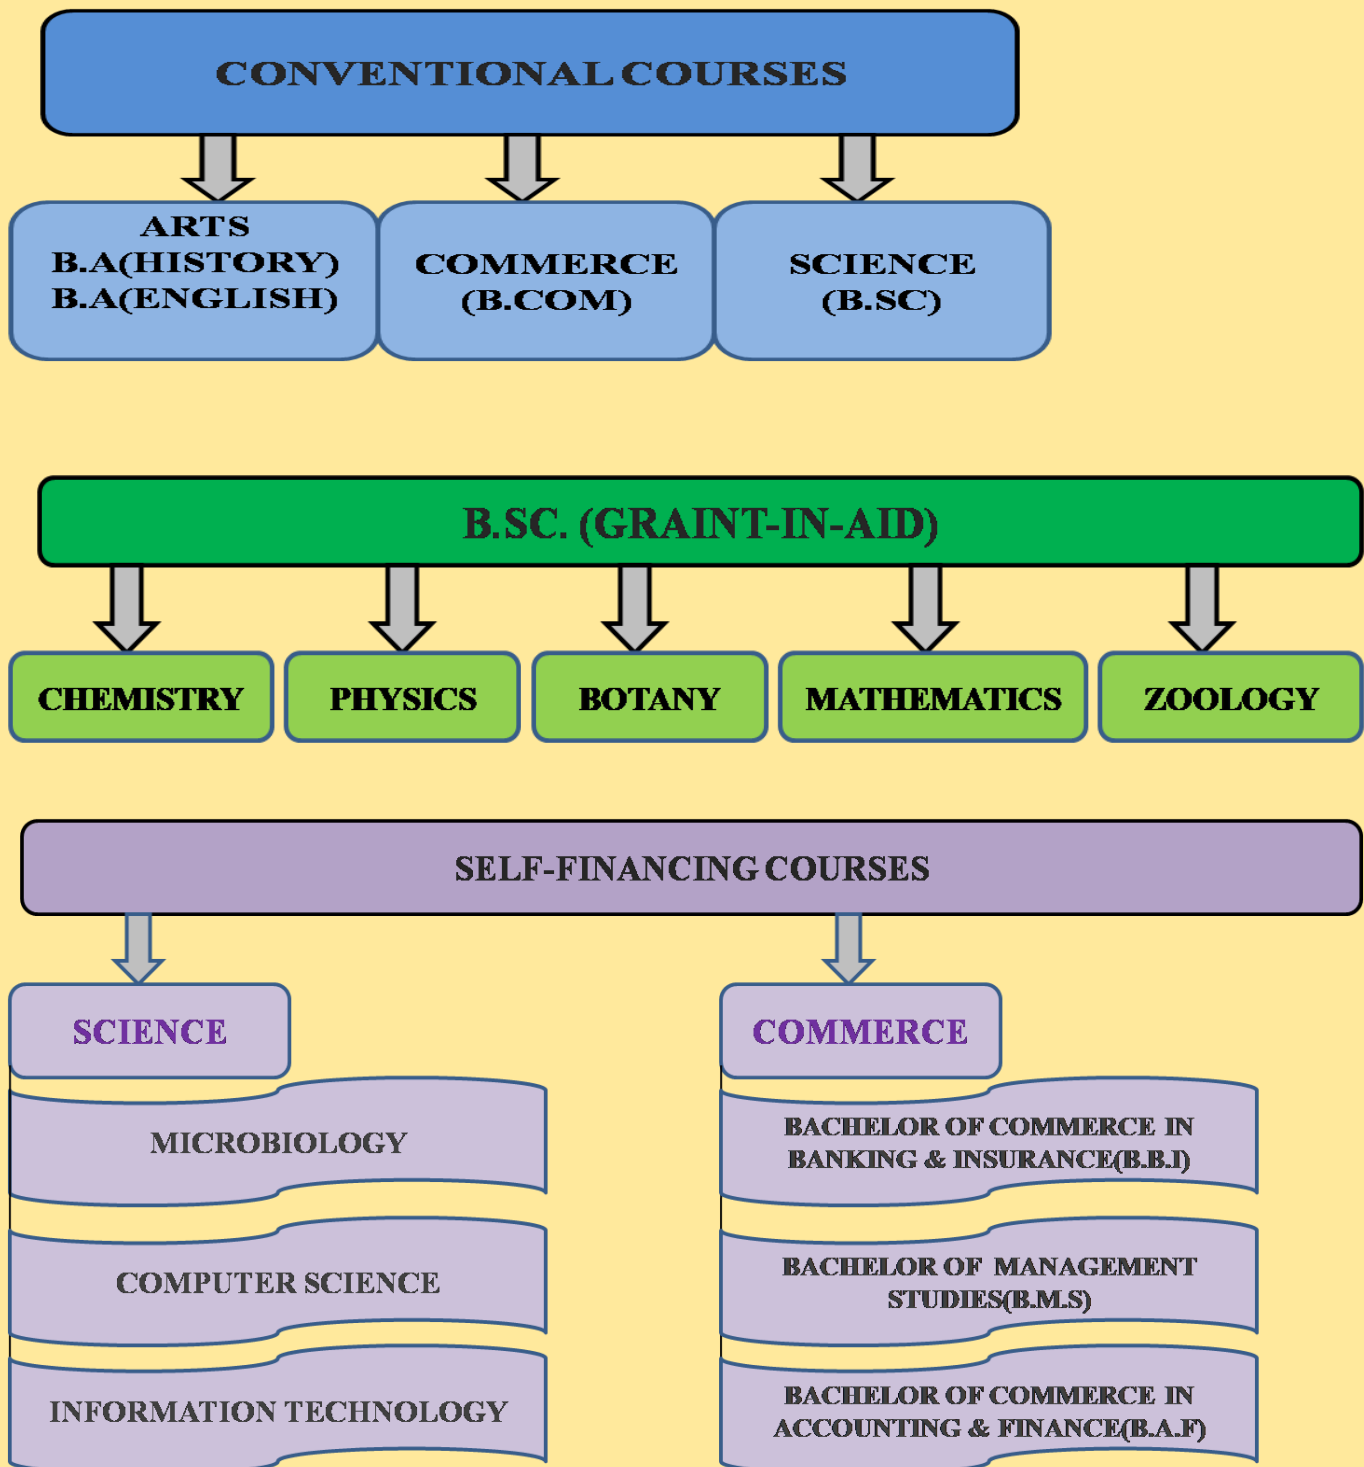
CONVENTIONAL COURSES

ARTS
B.A(HISTORY)
B.A(ENGLISH)

COMMERCE
(B.COM)

SCIENCE
(B.SC)

B.SC. (GRAINT-IN-AID)

CHEMISTRY

PHYSICS

BOTANY

MATHEMATICS

ZOOLOGY

SELF-FINANCING COURSES

SCIENCE

MICROBIOLOGY

COMPUTER SCIENCE

INFORMATION TECHNOLOGY

COMMERCE

BACHELOR OF COMMERCE IN BANKING & INSURANCE(B.B.I)

BACHELOR OF MANAGEMENT STUDIES(B.M.S)

BACHELOR OF COMMERCE IN ACCOUNTING & FINANCE(B.A.F)